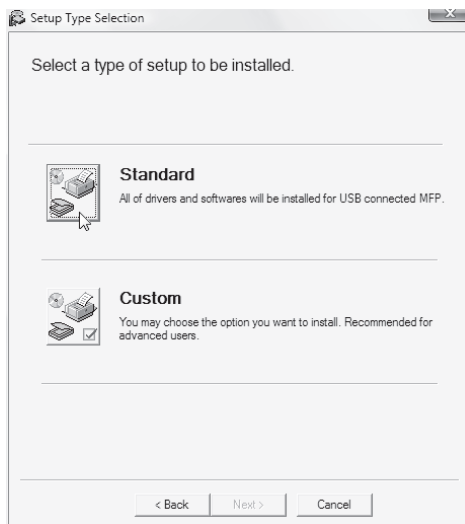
Setup Type Selection

Select a type of setup to be installed.

Standard
All of drivers and softwares will be installed for USB connected MFP.

Custom
You may choose the option you want to install. Recommended for advanced users.

< Back Next > Cancel